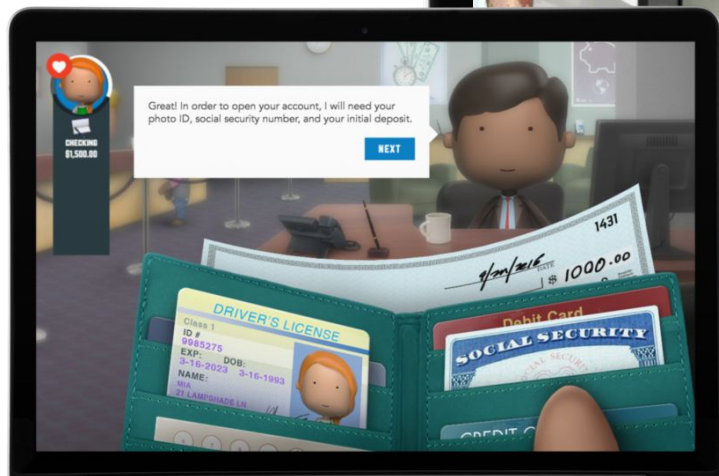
CHECKING
$1,500.00

Great! In order to open your account, I will need your photo ID, social security number, and your initial deposit.

NEXT

1431
9/29/2016 DATE
$ 1000.00

DRIVER'S LICENSE
Class 1
ID #
9985275
EXP: DOB:
3-16-2023 3-16-1993
NAME:
MIA
22 LAMPSHADE LN

Debit Card
SOCIAL SECURITY
CREDIT C